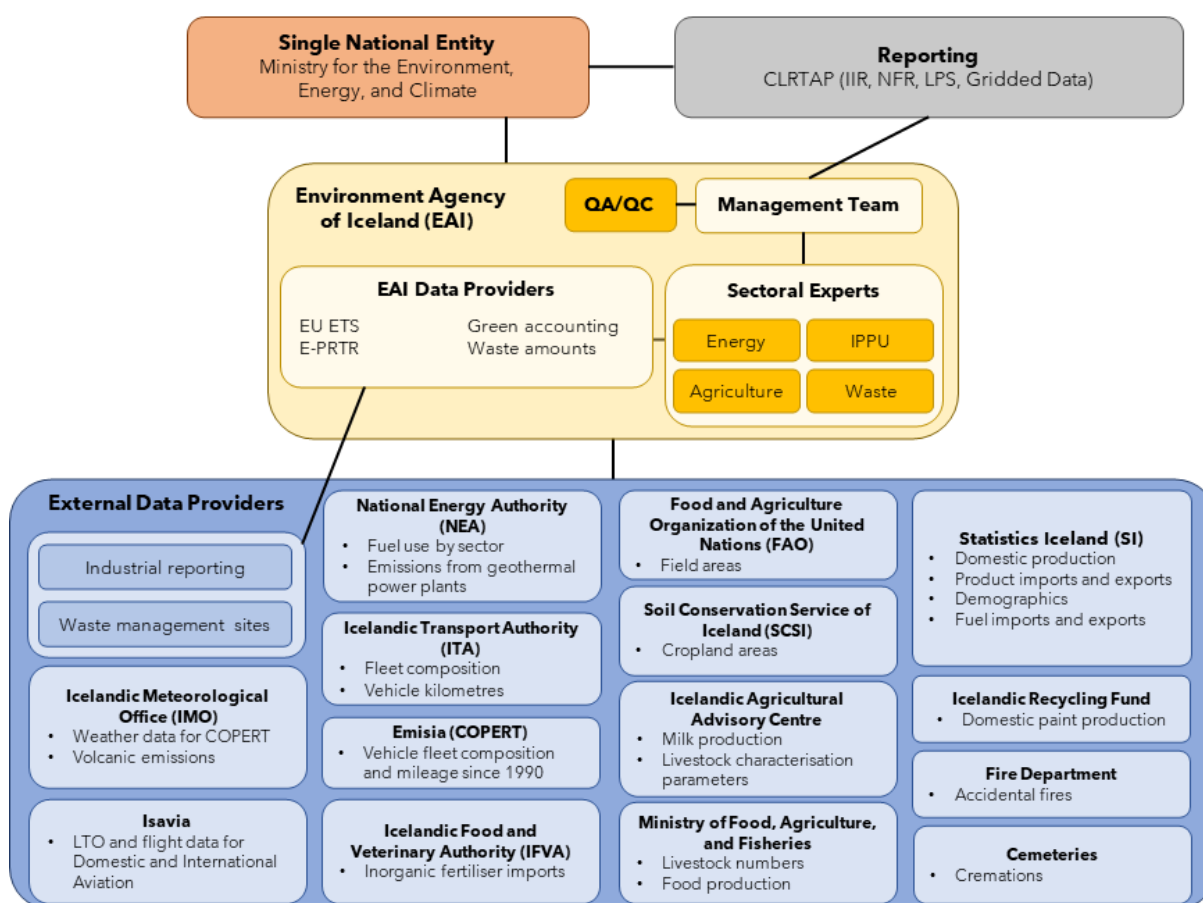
**Single National Entity**
Ministry for the Environment, Energy, and Climate

**Reporting**
CLRTAP (IIR, NFR, LPS, Gridded Data)

**Environment Agency of Iceland (EAI)**

**QA/QC**

**Management Team**

**EAI Data Providers**
EU ETS
E-PRTR
Green accounting
Waste amounts

**Sectoral Experts**
Energy
IPPU
Agriculture
Waste

**External Data Providers**

Industrial reporting

Waste management sites

**Icelandic Meteorological Office (IMO)**
- Weather data for COPERT
- Volcanic emissions

**Isavia**
- LTO and flight data for Domestic and International Aviation

**National Energy Authority (NEA)**
- Fuel use by sector
- Emissions from geothermal power plants

**Icelandic Transport Authority (ITA)**
- Fleet composition
- Vehicle kilometres

**Emisia (COPERT)**
- Vehicle fleet composition and mileage since 1990

**Icelandic Food and Veterinary Authority (IFVA)**
- Inorganic fertiliser imports

**Food and Agriculture Organization of the United Nations (FAO)**
- Field areas

**Soil Conservation Service of Iceland (SCSI)**
- Cropland areas

**Icelandic Agricultural Advisory Centre**
- Milk production
- Livestock characterisation parameters

**Ministry of Food, Agriculture, and Fisheries**
- Livestock numbers
- Food production

**Statistics Iceland (SI)**
- Domestic production
- Product imports and exports
- Demographics
- Fuel imports and exports

**Icelandic Recycling Fund**
- Domestic paint production

**Fire Department**
- Accidental fires

**Cemeteries**
- Cremations